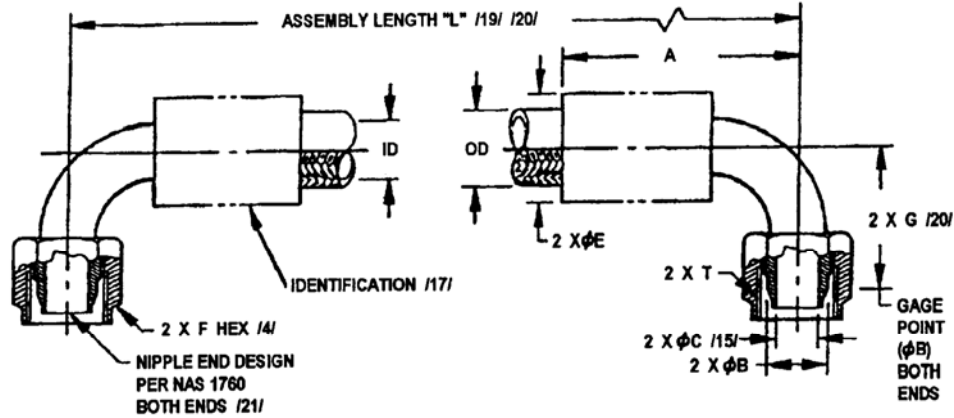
ASSEMBLY LENGTH "L" /19/ /20/

A

ID

OD

2 X $\phi$E

2 X G /20/

IDENTIFICATION /17/

2 X T

GAGE POINT ($\phi$B) BOTH ENDS

2 X F HEX /4/

NIPPLE END DESIGN PER NAS 1760 BOTH ENDS /21/

2 X $\phi$C /15/

2 X $\phi$B